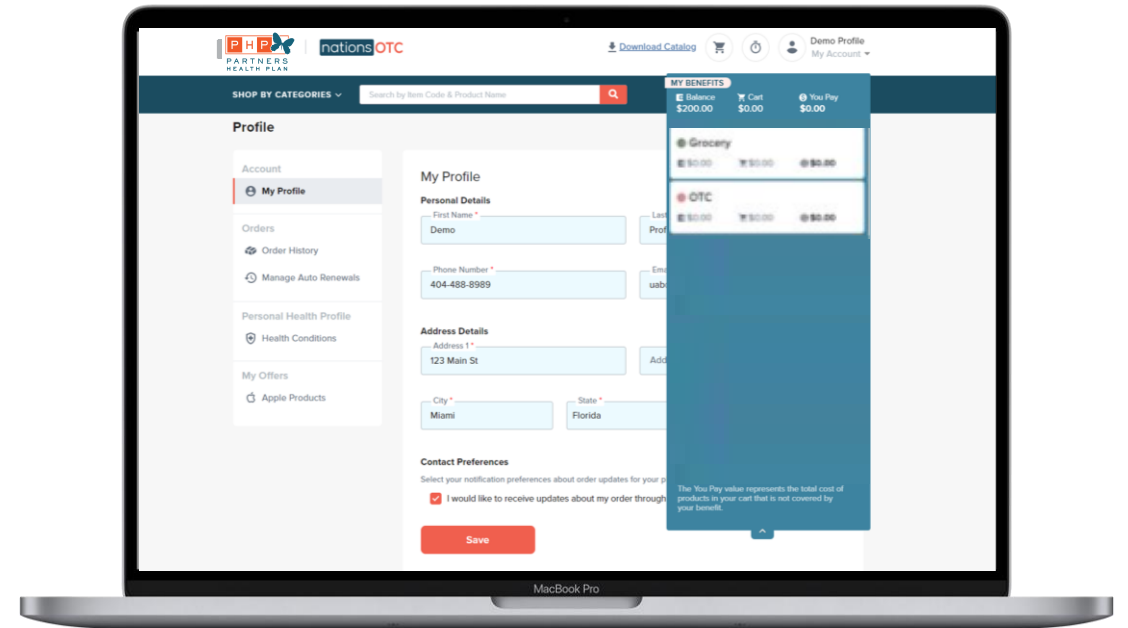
PHP PARTNERS HEALTH PLAN | nationsOTC

Download Catalog

Demo Profile
My Account

SHOP BY CATEGORIES
Search by Item Code & Product Name

MY BENEFITS
Balance $200.00
Cart $0.00
You Pay $0.00

Grocery
$0.00 $0.00 $0.00

OTC
$0.00 $0.00 $0.00

The You Pay value represents the total cost of products in your cart that is not covered by your benefit.

Profile

Account
My Profile

Orders
Order History
Manage Auto Renewals

Personal Health Profile
Health Conditions

My Offers
Apple Products

My Profile

Personal Details
First Name *
Demo
Last
Prof
Phone Number *
404-488-8989
Ema
uab

Address Details
Address 1 *
123 Main St
Add
City *
Miami
State *
Florida

Contact Preferences
Select your notification preferences about order updates for your p
I would like to receive updates about my order through

Save

MacBook Pro